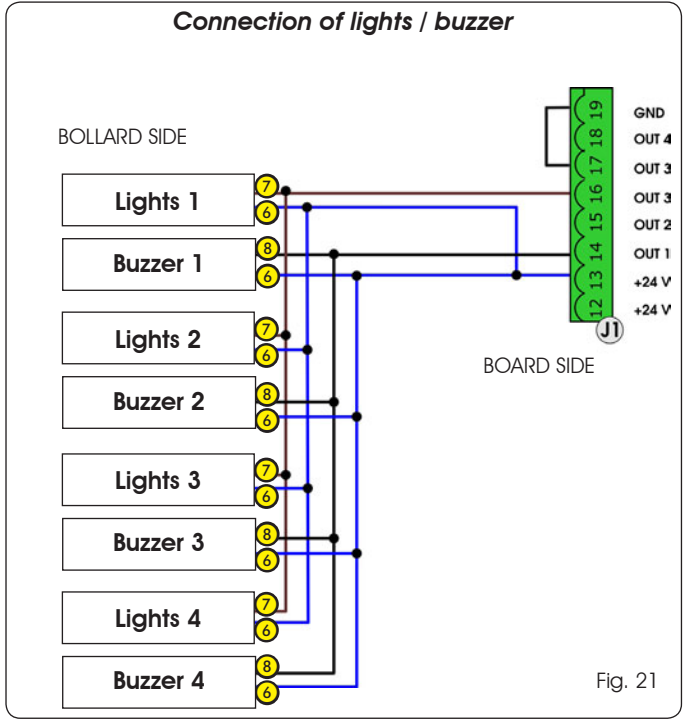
Connection of lights / buzzer

BOLLARD SIDE

Lights 1
7
6

Buzzer 1
8
6

Lights 2
7
6

Buzzer 2
8
6

Lights 3
7
6

Buzzer 3
8
6

Lights 4
7
6

Buzzer 4
8
6

19 GND
18 OUT 4
17 OUT 3
16 OUT 3
15 OUT 2
14 OUT 1
13 +24 V
12 +24 V

J1

BOARD SIDE

Fig. 21